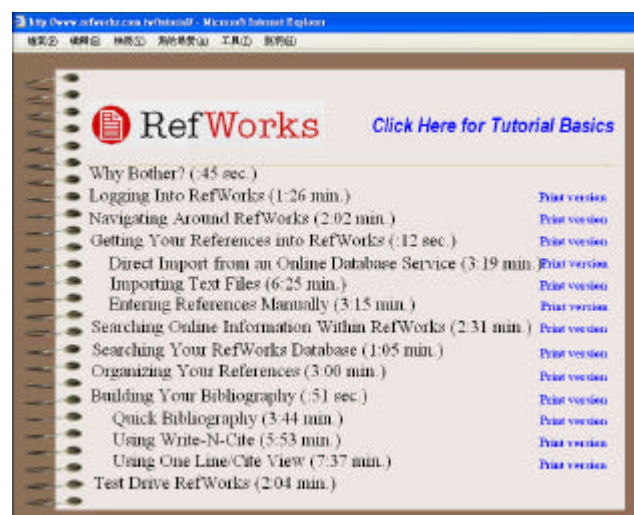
http://www.refworks.com.tw/tutorial/ - Microsoft Internet Explorer

檔案(F) 編輯(E) 檢視(V) 我的最愛(A) 工具(T) 說明(H)

RefWorks

Click Here for Tutorial Basics

Why Bother? (:45 sec.)
Logging Into RefWorks (1:26 min.) Print version
Navigating Around RefWorks (2:02 min.) Print version
Getting Your References into RefWorks (:12 sec.) Print version
Direct Import from an Online Database Service (3:19 min.) Print version
Importing Text Files (6:25 min.) Print version
Entering References Manually (3:15 min.) Print version
Searching Online Information Within RefWorks (2:31 min.) Print version
Searching Your RefWorks Database (1:05 min.) Print version
Organizing Your References (3:00 min.) Print version
Building Your Bibliography (:51 sec.) Print version
Quick Bibliography (3:44 min.) Print version
Using Write-N-Cite (5:53 min.) Print version
Using One Line/Cite View (7:37 min.) Print version
Test Drive RefWorks (2:04 min.)